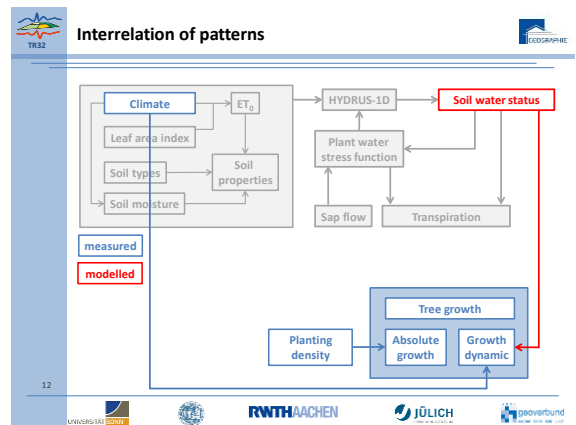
TR32

Interrelation of patterns

GEOGRAPHIE

Climate

$ET_0$

HYDRUS-1D

Soil water status

Leaf area index

Plant water stress function

Soil types

Soil properties

Soil moisture

Sap flow

Transpiration

measured

modelled

Tree growth

Planting density

Absolute growth

Growth dynamic

12

UNIVERSITÄT BONN

RWTHAACHEN

JÜLICH

geoverbund